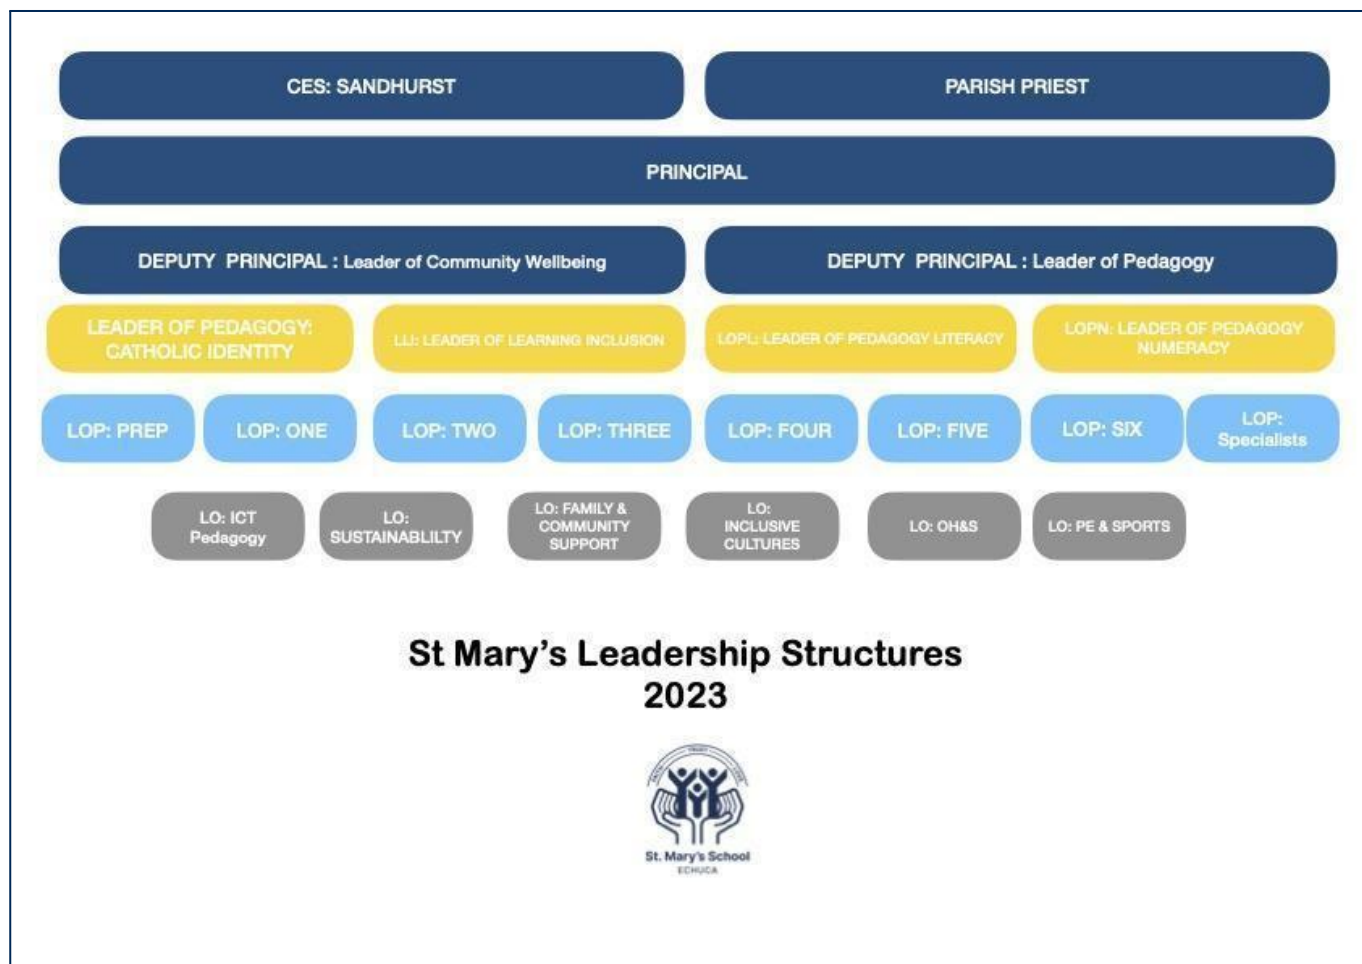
CES: SANDHURST

PARISH PRIEST

PRINCIPAL

DEPUTY PRINCIPAL : Leader of Community Wellbeing

DEPUTY PRINCIPAL : Leader of Pedagogy

LEADER OF PEDAGOGY: CATHOLIC IDENTITY

LLI: LEADER OF LEARNING INCLUSION

LOPL: LEADER OF PEDAGOGY LITERACY

LOPN: LEADER OF PEDAGOGY NUMERACY

LOP: PREP

LOP: ONE

LOP: TWO

LOP: THREE

LOP: FOUR

LOP: FIVE

LOP: SIX

LOP: Specialists

LO: ICT Pedagogy

LO: SUSTAINABLILTY

LO: FAMILY & COMMUNITY SUPPORT

LO: INCLUSIVE CULTURES

LO: OH&S

LO: PE & SPORTS

St Mary's Leadership Structures 2023

St. Mary's School
ECHUCA